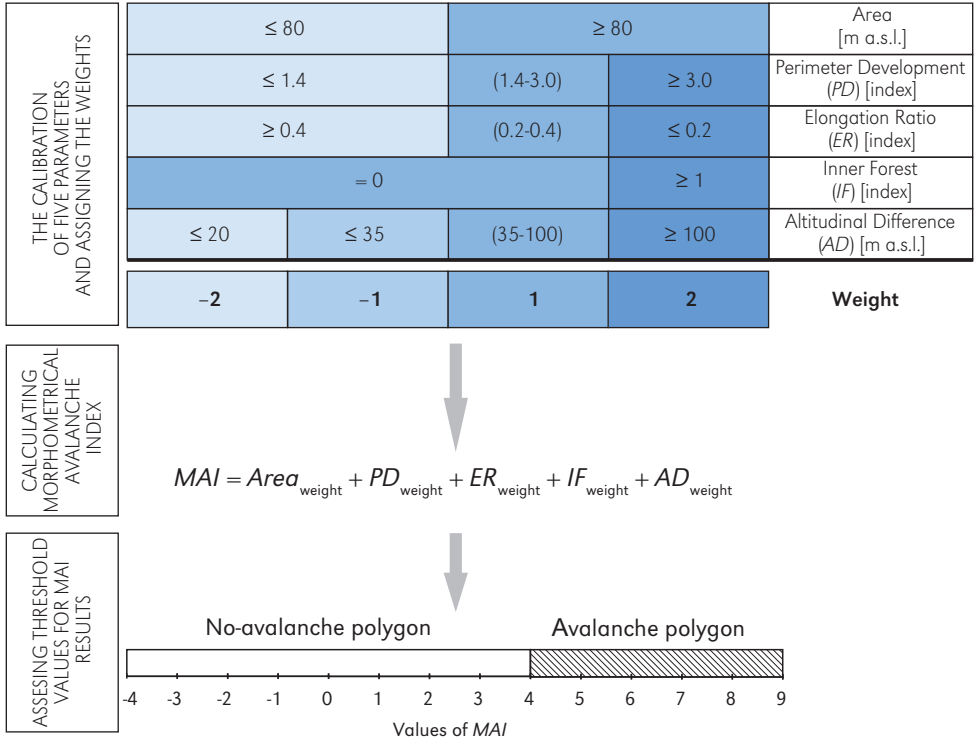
THE CALIBRATION OF FIVE PARAMETERS AND ASSIGNING THE WEIGHTS

| | | | | |
|---|---|---|---|---|
| ≤ 80 | | ≥ 80 | | Area [m a.s.l.] |
| ≤ 1.4 | | (1.4-3.0) | ≥ 3.0 | Perimeter Development (*PD*) [index] |
| ≥ 0.4 | | (0.2-0.4) | ≤ 0.2 | Elongation Ratio (*ER*) [index] |
| = 0 | | | ≥ 1 | Inner Forest (*IF*) [index] |
| ≤ 20 | ≤ 35 | (35-100) | ≥ 100 | Altitudinal Difference (*AD*) [m a.s.l.] |

| | | | | |
|---|---|---|---|---|
| **−2** | **−1** | **1** | **2** | **Weight** |

CALCULATING MORPHOMETRICAL AVALANCHE INDEX

$MAI = Area_{\text{weight}} + PD_{\text{weight}} + ER_{\text{weight}} + IF_{\text{weight}} + AD_{\text{weight}}$

ASSESING THRESHOLD VALUES FOR MAI RESULTS

No-avalanche polygon
Avalanche polygon

-4 -3 -2 -1 0 1 2 3 4 5 6 7 8 9

Values of *MAI*